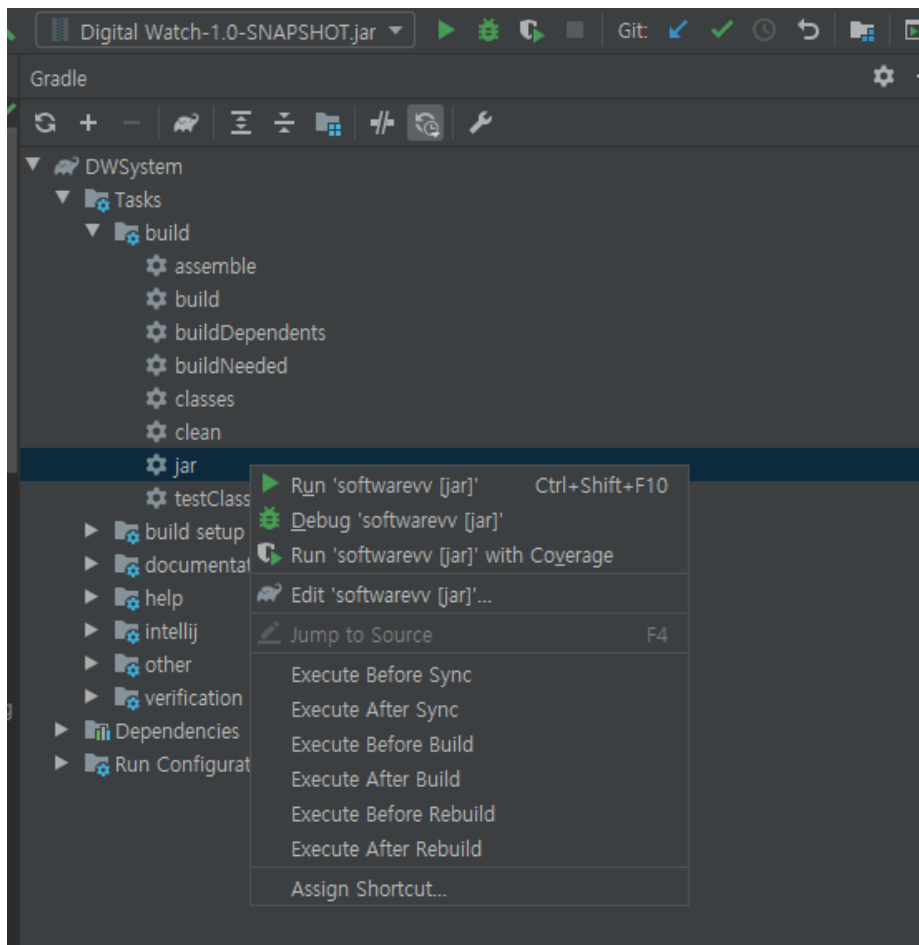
Digital Watch-1.0-SNAPSHOT.jar
Git:

Gradle

DWSystem
Tasks
build
assemble
build
buildDependents
buildNeeded
classes
clean
jar
testClass
build setup
documentat
help
intellij
other
verification
Dependencies
Run Configurat

Run 'softwarevv [jar]' Ctrl+Shift+F10
Debug 'softwarevv [jar]'
Run 'softwarevv [jar]' with Coverage
Edit 'softwarevv [jar]'...
Jump to Source F4
Execute Before Sync
Execute After Sync
Execute Before Build
Execute After Build
Execute Before Rebuild
Execute After Rebuild
Assign Shortcut...